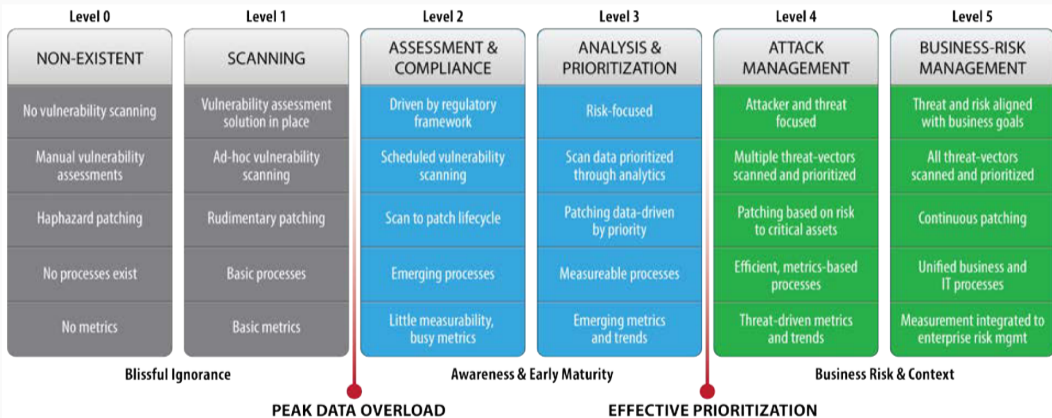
Level 0

NON-EXISTENT

No vulnerability scanning

Manual vulnerability assessments

Haphazard patching

No processes exist

No metrics

Level 1

SCANNING

Vulnerability assessment solution in place

Ad-hoc vulnerability scanning

Rudimentary patching

Basic processes

Basic metrics

Level 2

ASSESSMENT & COMPLIANCE

Driven by regulatory framework

Scheduled vulnerability scanning

Scan to patch lifecycle

Emerging processes

Little measurability, busy metrics

Level 3

ANALYSIS & PRIORITIZATION

Risk-focused

Scan data prioritized through analytics

Patching data-driven by priority

Measureable processes

Emerging metrics and trends

Level 4

ATTACK MANAGEMENT

Attacker and threat focused

Multiple threat-vectors scanned and prioritized

Patching based on risk to critical assets

Efficient, metrics-based processes

Threat-driven metrics and trends

Level 5

BUSINESS-RISK MANAGEMENT

Threat and risk aligned with business goals

All threat-vectors scanned and prioritized

Continuous patching

Unified business and IT processes

Measurement integrated to enterprise risk mgmt

Blissful Ignorance

Awareness & Early Maturity

Business Risk & Context

PEAK DATA OVERLOAD

EFFECTIVE PRIORITIZATION